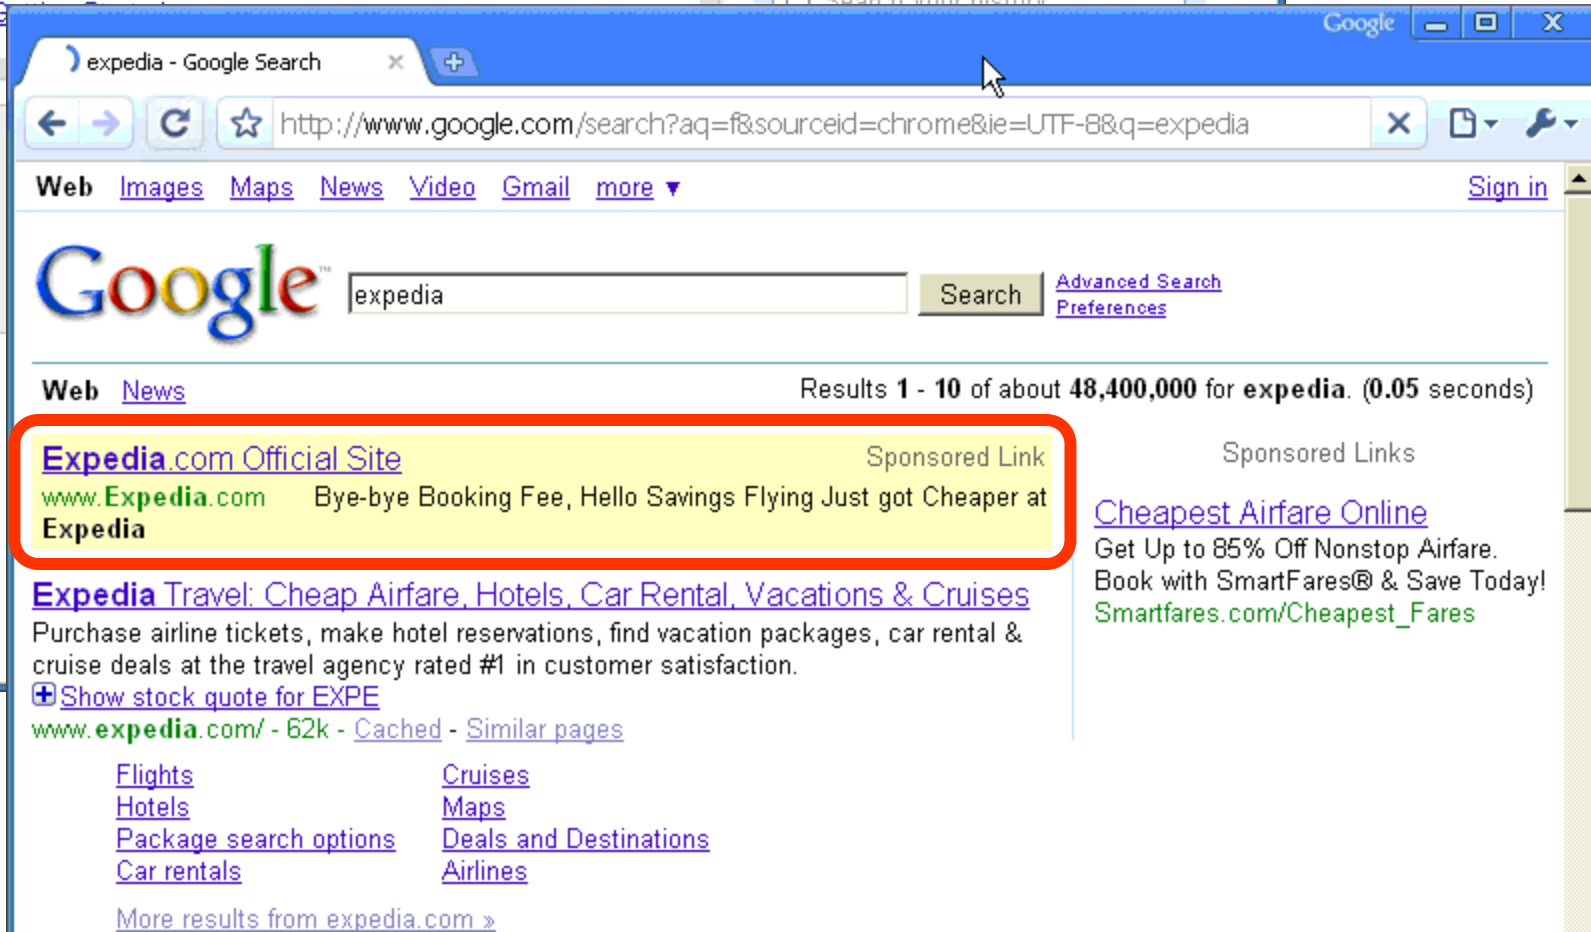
Google

expedia - Google Search

http://www.google.com/search?aq=f&sourceid=chrome&ie=UTF-8&q=expedia

Web Images Maps News Video Gmail more ▼ Sign in

Google

expedia Search Advanced Search Preferences

Web News Results 1 - 10 of about 48,400,000 for expedia. (0.05 seconds)

Expedia.com Official Site Sponsored Link
www.Expedia.com Bye-bye Booking Fee, Hello Savings Flying Just got Cheaper at Expedia

Expedia Travel: Cheap Airfare, Hotels, Car Rental, Vacations & Cruises
Purchase airline tickets, make hotel reservations, find vacation packages, car rental & cruise deals at the travel agency rated #1 in customer satisfaction.
Show stock quote for EXPE
www.expedia.com/ - 62k - Cached - Similar pages

Flights
Hotels
Package search options
Car rentals

Cruises
Maps
Deals and Destinations
Airlines

More results from expedia.com »

Sponsored Links

Cheapest Airfare Online
Get Up to 85% Off Nonstop Airfare.
Book with SmartFares® & Save Today!
Smartfares.com/Cheapest_Fares